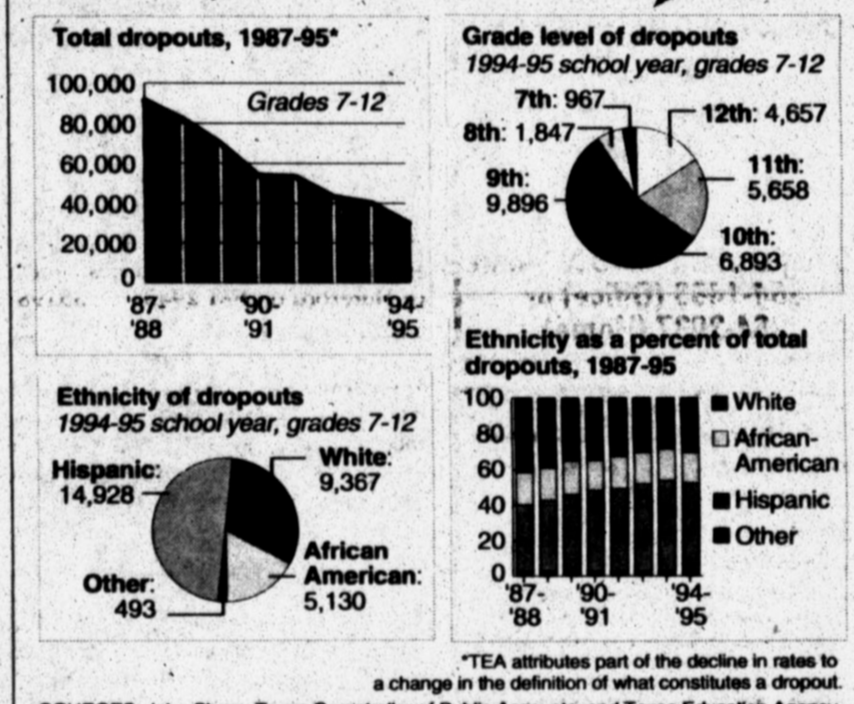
Total dropouts, 1987-95*

100,000
80,000
60,000
40,000
20,000
0

Grades 7-12

'87-'88
'90-'91
'94-'95

Grade level of dropouts
1994-95 school year, grades 7-12

7th: 967
8th: 1,847
9th: 9,896
12th: 4,657
11th: 5,658
10th: 6,893

Ethnicity of dropouts
1994-95 school year, grades 7-12

Hispanic: 14,928
White: 9,367
African American: 5,130
Other: 493

Ethnicity as a percent of total dropouts, 1987-95

100
80
60
40
20
0

'87-'88
'90-'91
'94-'95

White
African-American
Hispanic
Other

*TEA attributes part of the decline in rates to a change in the definition of what constitutes a dropout.

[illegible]